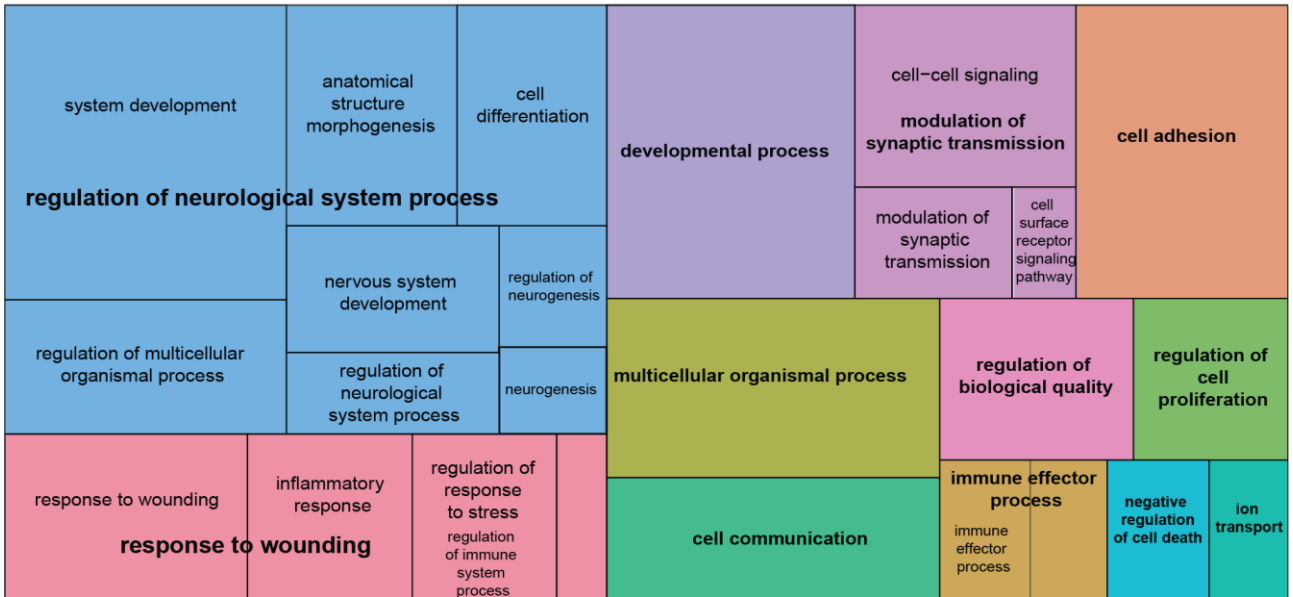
system development

anatomical structure morphogenesis

cell differentiation

regulation of neurological system process

nervous system development

regulation of neurogenesis

regulation of multicellular organismal process

regulation of neurological system process

neurogenesis

response to wounding

inflammatory response

regulation of response to stress

regulation of immune system process

response to wounding

developmental process

cell−cell signaling

modulation of synaptic transmission

modulation of synaptic transmission

cell surface receptor signaling pathway

cell adhesion

multicellular organismal process

regulation of biological quality

regulation of cell proliferation

cell communication

immune effector process

immune effector process

negative regulation of cell death

ion transport